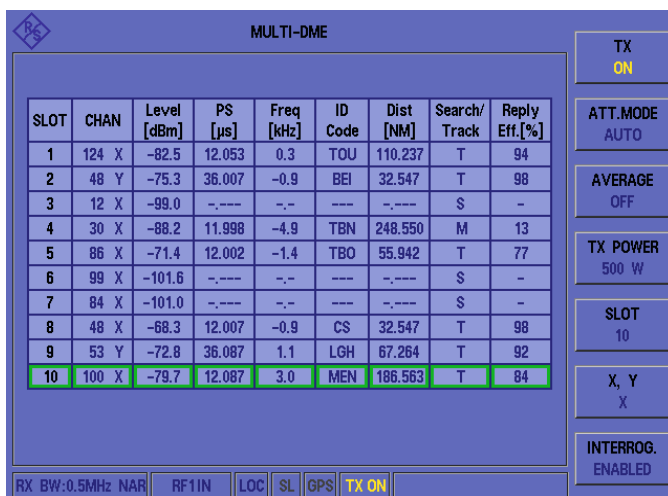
MULTI-DME

| SLOT | CHAN | Level [dBm] | PS [µs] | Freq [kHz] | ID Code | Dist [NM] | Search/ Track | Reply Eff.[%] |
|---|---|---|---|---|---|---|---|---|
| 1 | 124 X | -82.5 | 12.053 | 0.3 | TOU | 110.237 | T | 94 |
| 2 | 48 Y | -75.3 | 36.007 | -0.9 | BEI | 32.547 | T | 98 |
| 3 | 12 X | -99.0 | -.--- | -.- | --- | -.--- | S | - |
| 4 | 30 X | -88.2 | 11.998 | -4.9 | TBN | 248.550 | M | 13 |
| 5 | 86 X | -71.4 | 12.002 | -1.4 | TBO | 55.942 | T | 77 |
| 6 | 99 X | -101.6 | -.--- | -.- | --- | -.--- | S | - |
| 7 | 84 X | -101.0 | -.--- | -.- | --- | -.--- | S | - |
| 8 | 48 X | -68.3 | 12.007 | -0.9 | CS | 32.547 | T | 98 |
| 9 | 53 Y | -72.8 | 36.087 | 1.1 | LGH | 67.264 | T | 92 |
| 10 | 100 X | -79.7 | 12.087 | 3.0 | MEN | 186.563 | T | 84 |

RX BW:0.5MHz NAR | RF1IN | LOC | SL | GPS | TX ON

TX
ON

ATT.MODE
AUTO

AVERAGE
OFF

TX POWER
500 W

SLOT
10

X, Y
X

INTERROG.
ENABLED